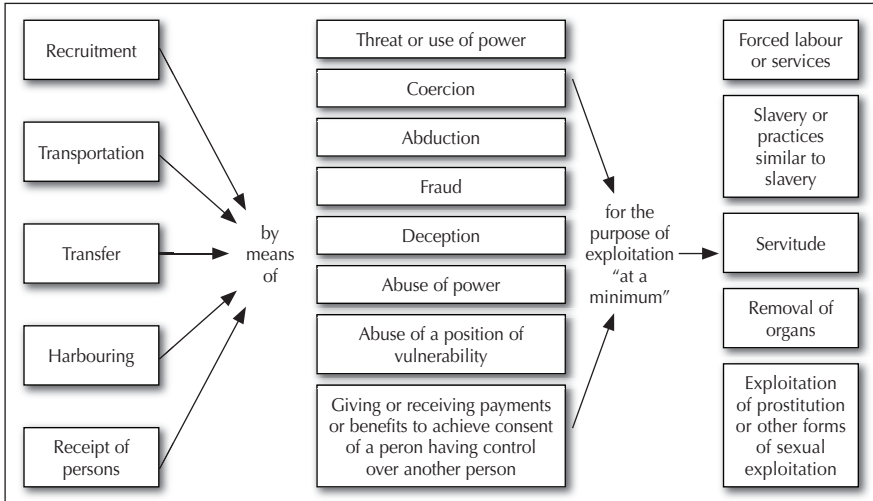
Recruitment

Transportation

Transfer

Harbouring

Receipt of persons

by means of

Threat or use of power

Coercion

Abduction

Fraud

Deception

Abuse of power

Abuse of a position of vulnerability

Giving or receiving payments or benefits to achieve consent of a peron having control over another person

for the purpose of exploitation "at a minimum"

Forced labour or services

Slavery or practices similar to slavery

Servitude

Removal of organs

Exploitation of prostitution or other forms of sexual exploitation